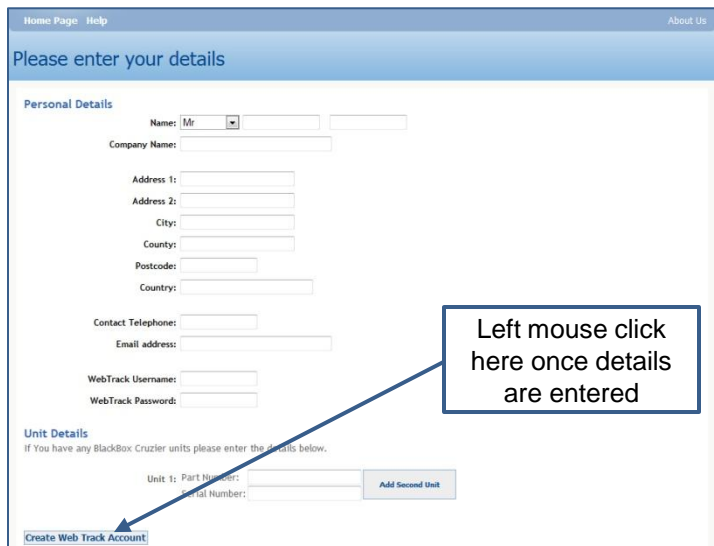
Home Page Help

About Us

Please enter your details

Personal Details

Name: Mr

Company Name:

Address 1:

Address 2:

City:

County:

Postcode:

Country:

Contact Telephone:

Email address:

WebTrack Username:

WebTrack Password:

Left mouse click here once details are entered

Unit Details

If You have any BlackBox Cruzier units please enter the details below.

Unit 1: Part Number:
Serial Number:

Add Second Unit

Create Web Track Account